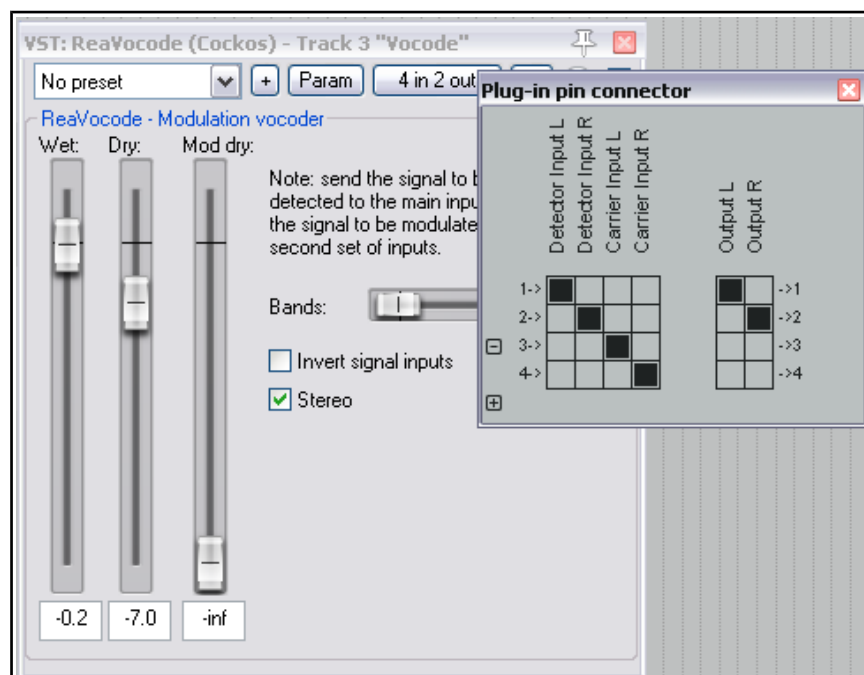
VST: ReaVocode (Cockos) - Track 3 "Vocode"

No preset

+

Param

4 in 2 out

ReaVocode - Modulation vocoder

Wet:

Dry:

Mod dry:

Note: send the signal to b
detected to the main inpu
the signal to be modulate
second set of inputs.

Bands:

Invert signal inputs

Stereo

-0.2

-7.0

-inf

Plug-in pin connector

Detector Input L

Detector Input R

Carrier Input L

Carrier Input R

Output L

Output R

1->

2->

3->

4->

->1

->2

->3

->4